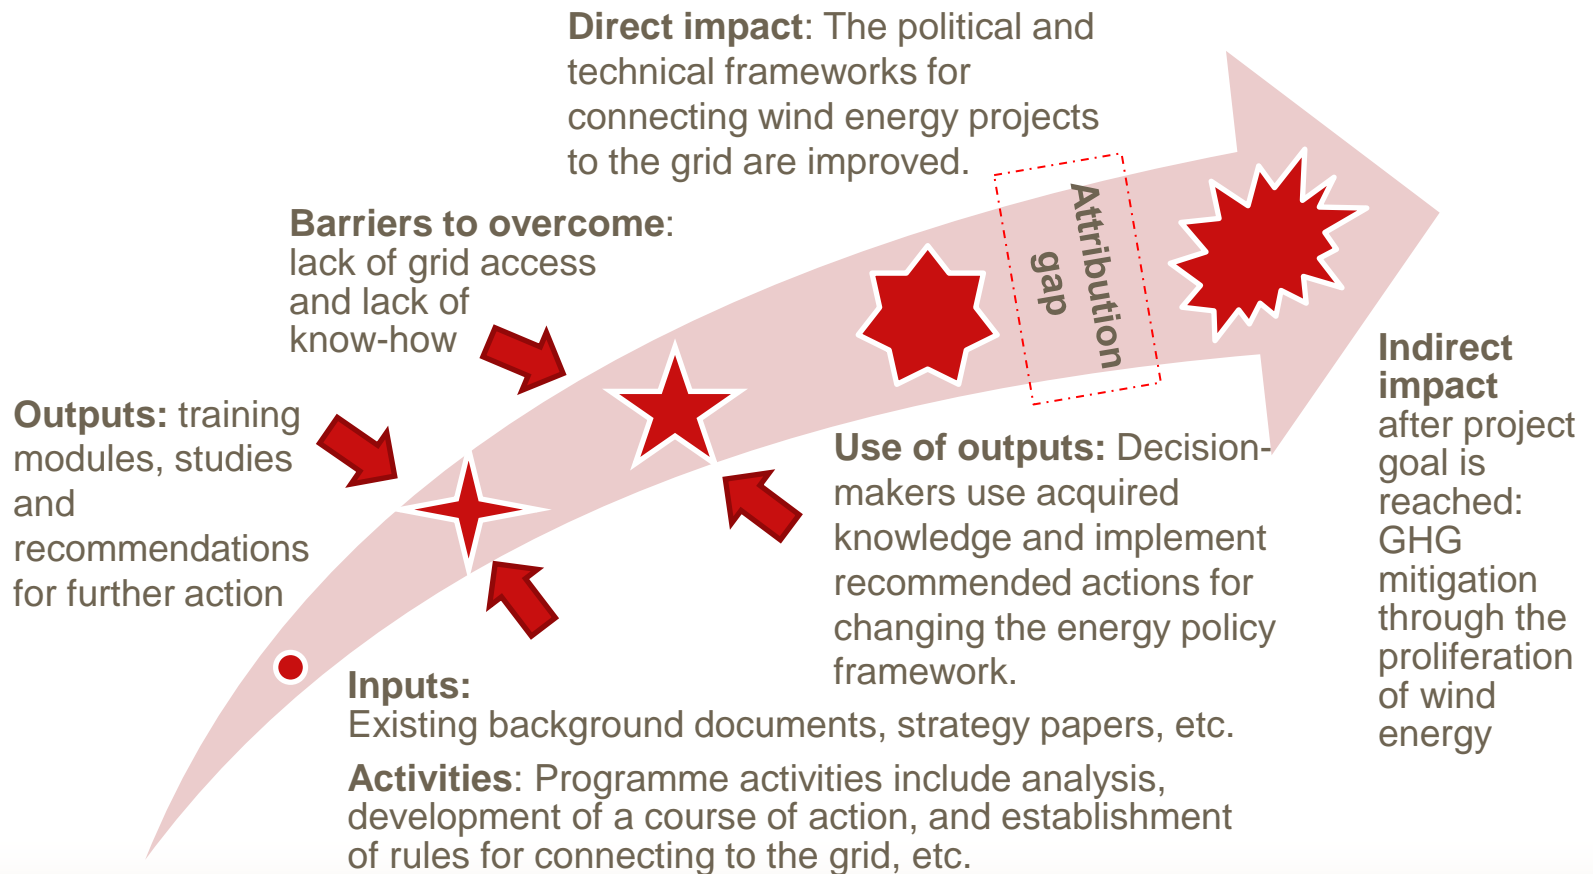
**Direct impact**: The political and technical frameworks for connecting wind energy projects to the grid are improved.

**Barriers to overcome**: lack of grid access and lack of know-how

**Outputs:** training modules, studies and recommendations for further action

Attribution gap

**Use of outputs:** Decision-makers use acquired knowledge and implement recommended actions for changing the energy policy framework.

**Indirect impact** after project goal is reached: GHG mitigation through the proliferation of wind energy

**Inputs:**
Existing background documents, strategy papers, etc.

**Activities**: Programme activities include analysis, development of a course of action, and establishment of rules for connecting to the grid, etc.